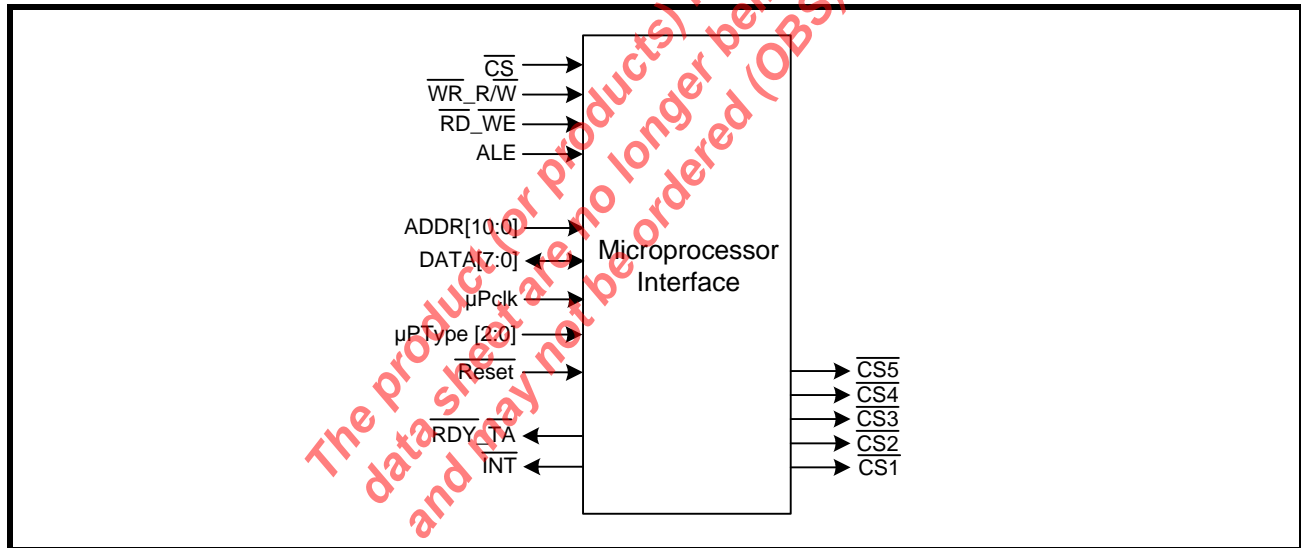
$\overline{CS}$
$\overline{WR}$_R/$\overline{W}$
$\overline{RD}$_$\overline{WE}$
ALE
ADDR[10:0]
DATA[7:0]
µPclk
µPType [2:0]
$\overline{Reset}$
$\overline{RDY}$_$\overline{TA}$
$\overline{INT}$

Microprocessor Interface

$\overline{CS5}$
$\overline{CS4}$
$\overline{CS3}$
$\overline{CS2}$
$\overline{CS1}$

The product (or products) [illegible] data sheet are no longer be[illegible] and may not be ordered (OBS)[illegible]